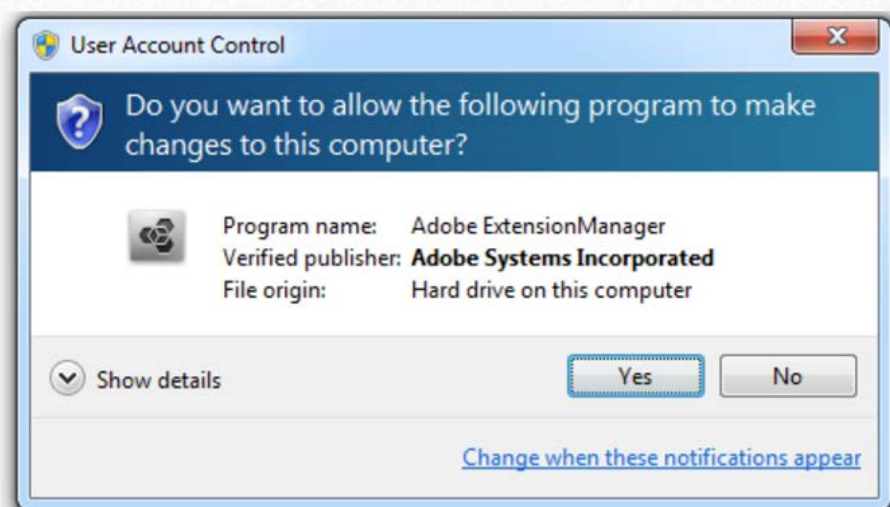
User Account Control

Do you want to allow the following program to make changes to this computer?

| | |
|---|---|
| Program name: | Adobe ExtensionManager |
| Verified publisher: | **Adobe Systems Incorporated** |
| File origin: | Hard drive on this computer |

Show details

Yes

No

Change when these notifications appear